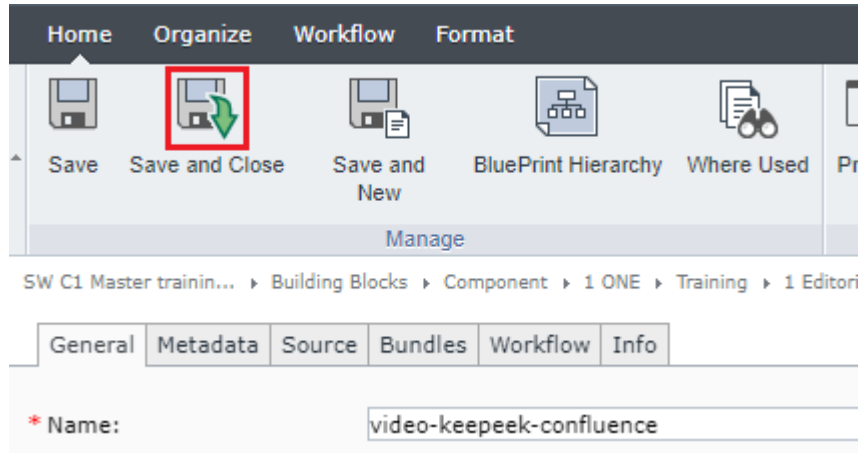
Home Organize Workflow Format

Save Save and Close Save and New BluePrint Hierarchy Where Used Pr

Manage

SW C1 Master trainin... ▸ Building Blocks ▸ Component ▸ 1 ONE ▸ Training ▸ 1 Editori

General Metadata Source Bundles Workflow Info

* Name: video-keepeek-confluence